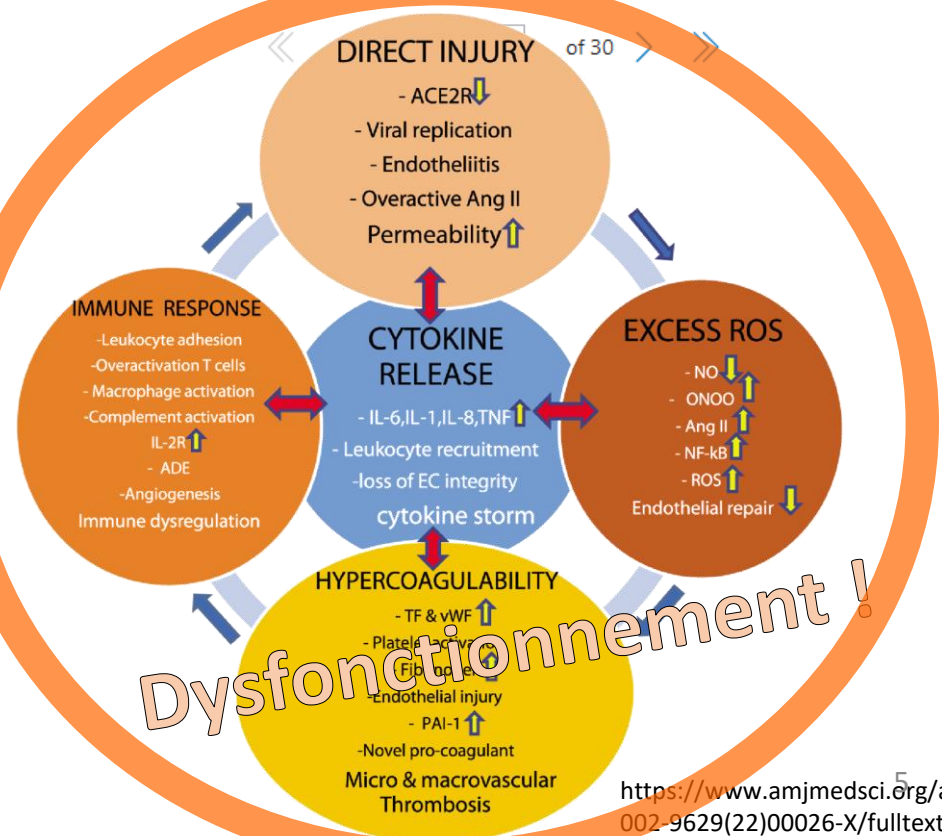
of 30

DIRECT INJURY
- ACE2R
- Viral replication
- Endotheliitis
- Overactive Ang II
Permeability

IMMUNE RESPONSE
-Leukocyte adhesion
-Overactivation T cells
- Macrophage activation
-Complement activation
IL-2R
- ADE
-Angiogenesis
Immune dysregulation

CYTOKINE RELEASE
- IL-6,IL-1,IL-8,TNF
- Leukocyte recruitment
-loss of EC integrity
cytokine storm

EXCESS ROS
- NO
- ONOO
- Ang II
- NF-kB
- ROS
Endothelial repair

HYPERCOAGULABILITY
- TF & vWF
- Platelet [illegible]
- Fibrinogen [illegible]
-Endothelial injury
- PAI-1
-Novel pro-coagulant
Micro & macrovascular Thrombosis

Dysfonctionnement !

5

https://www.amjmedsci.org/a
002-9629(22)00026-X/fulltext